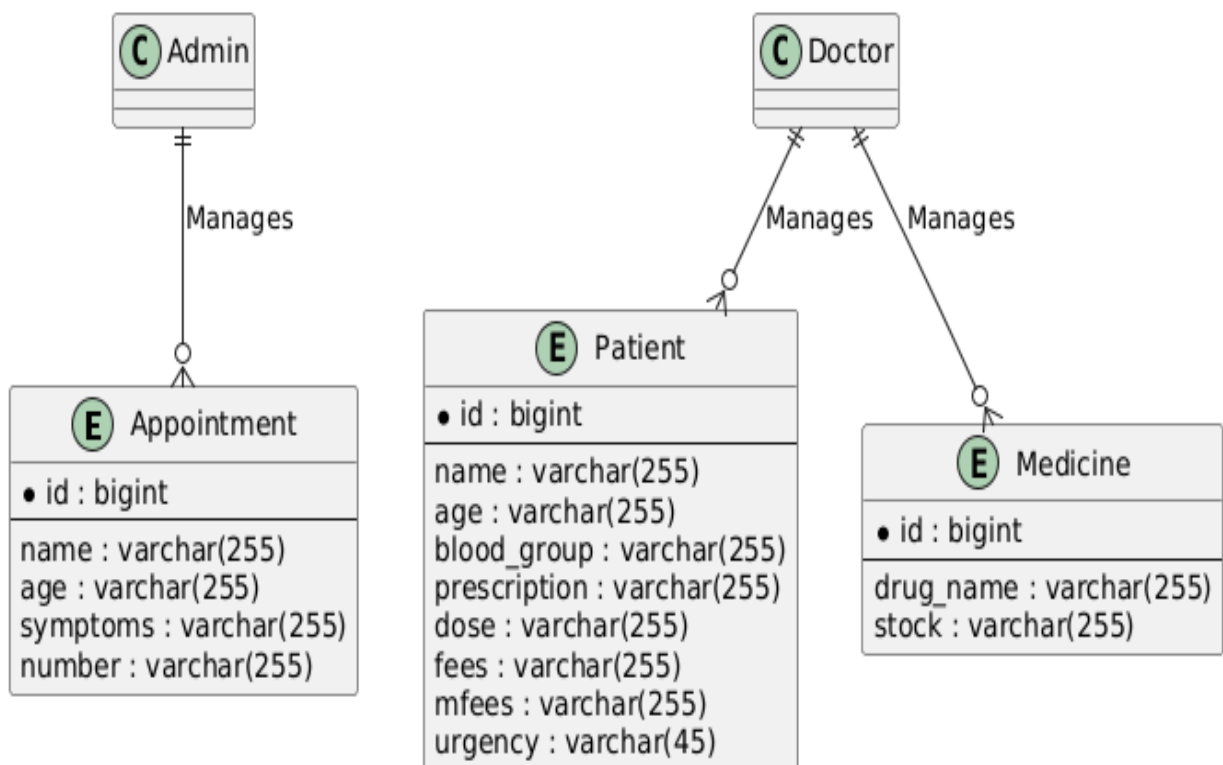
C Admin

C Doctor

Manages

Manages

Manages

E Appointment

● id : bigint

name : varchar(255)
age : varchar(255)
symptoms : varchar(255)
number : varchar(255)

E Patient

● id : bigint

name : varchar(255)
age : varchar(255)
blood_group : varchar(255)
prescription : varchar(255)
dose : varchar(255)
fees : varchar(255)
mfees : varchar(255)
urgency : varchar(45)

E Medicine

● id : bigint

drug_name : varchar(255)
stock : varchar(255)